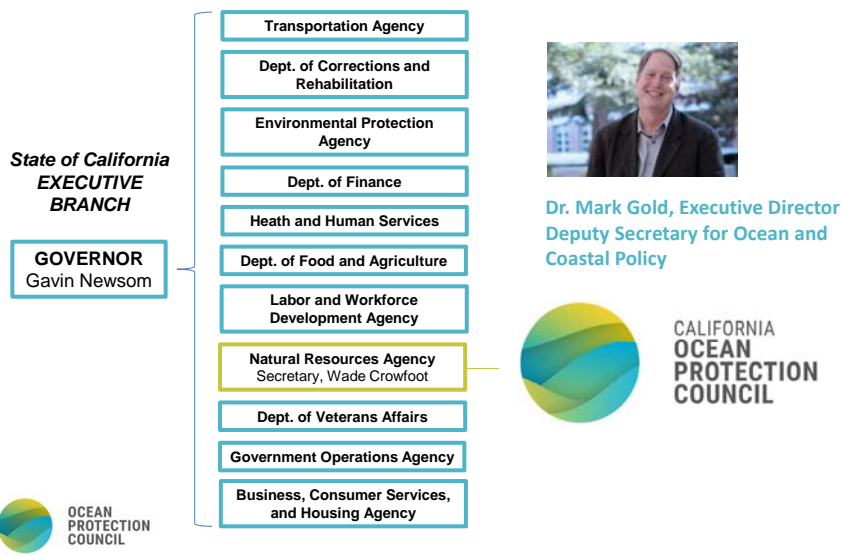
State of California EXECUTIVE BRANCH

GOVERNOR
Gavin Newsom

Transportation Agency

Dept. of Corrections and Rehabilitation

Environmental Protection Agency

Dept. of Finance

Heath and Human Services

Dept. of Food and Agriculture

Labor and Workforce Development Agency

Natural Resources Agency
Secretary, Wade Crowfoot

Dept. of Veterans Affairs

Government Operations Agency

Business, Consumer Services, and Housing Agency

Dr. Mark Gold, Executive Director
Deputy Secretary for Ocean and Coastal Policy

CALIFORNIA
OCEAN
PROTECTION
COUNCIL

OCEAN
PROTECTION
COUNCIL